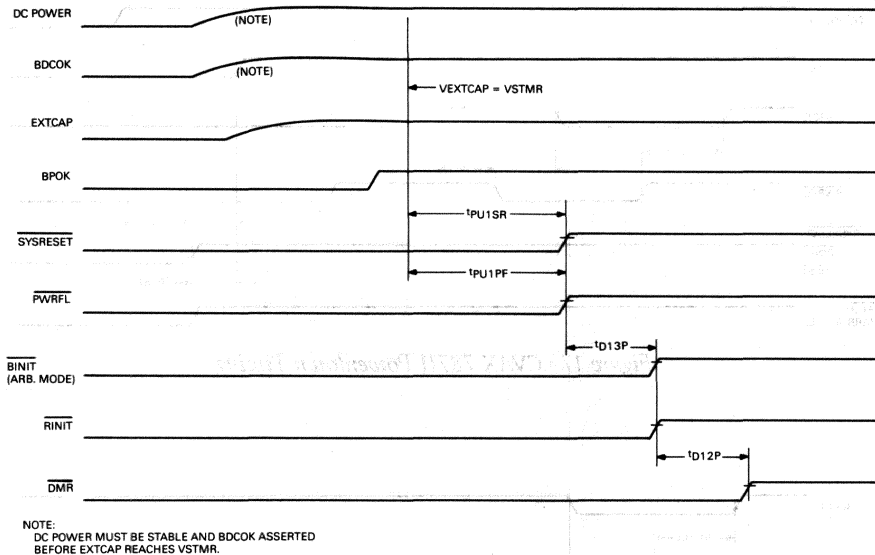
DC POWER
(NOTE)

BDCOK
(NOTE)

VEXTCAP = VSTMR

EXTCAP

BPOK

$t_{PU1SR}$

$\overline{SYSRESET}$

$t_{PU1PF}$

$\overline{PWRFL}$

$t_{D13P}$

$\overline{BINIT}$
(ARB. MODE)

$\overline{RINIT}$

$t_{D12P}$

$\overline{DMR}$

NOTE:
DC POWER MUST BE STABLE AND BDCOK ASSERTED BEFORE EXTCAP REACHES VSTMR.